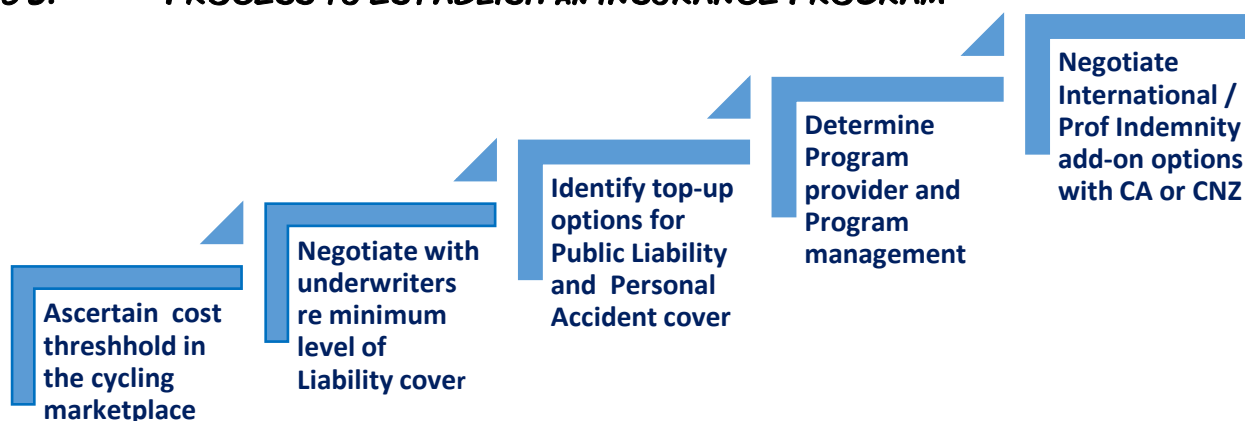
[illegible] PROCESS TO ESTABLISH AN INSURANCE PROGRAM

Ascertain cost threshhold in the cycling marketplace

Negotiate with underwriters re minimum level of Liability cover

Identify top-up options for Public Liability and Personal Accident cover

Determine Program provider and Program management

Negotiate International / Prof Indemnity add-on options with CA or CNZ